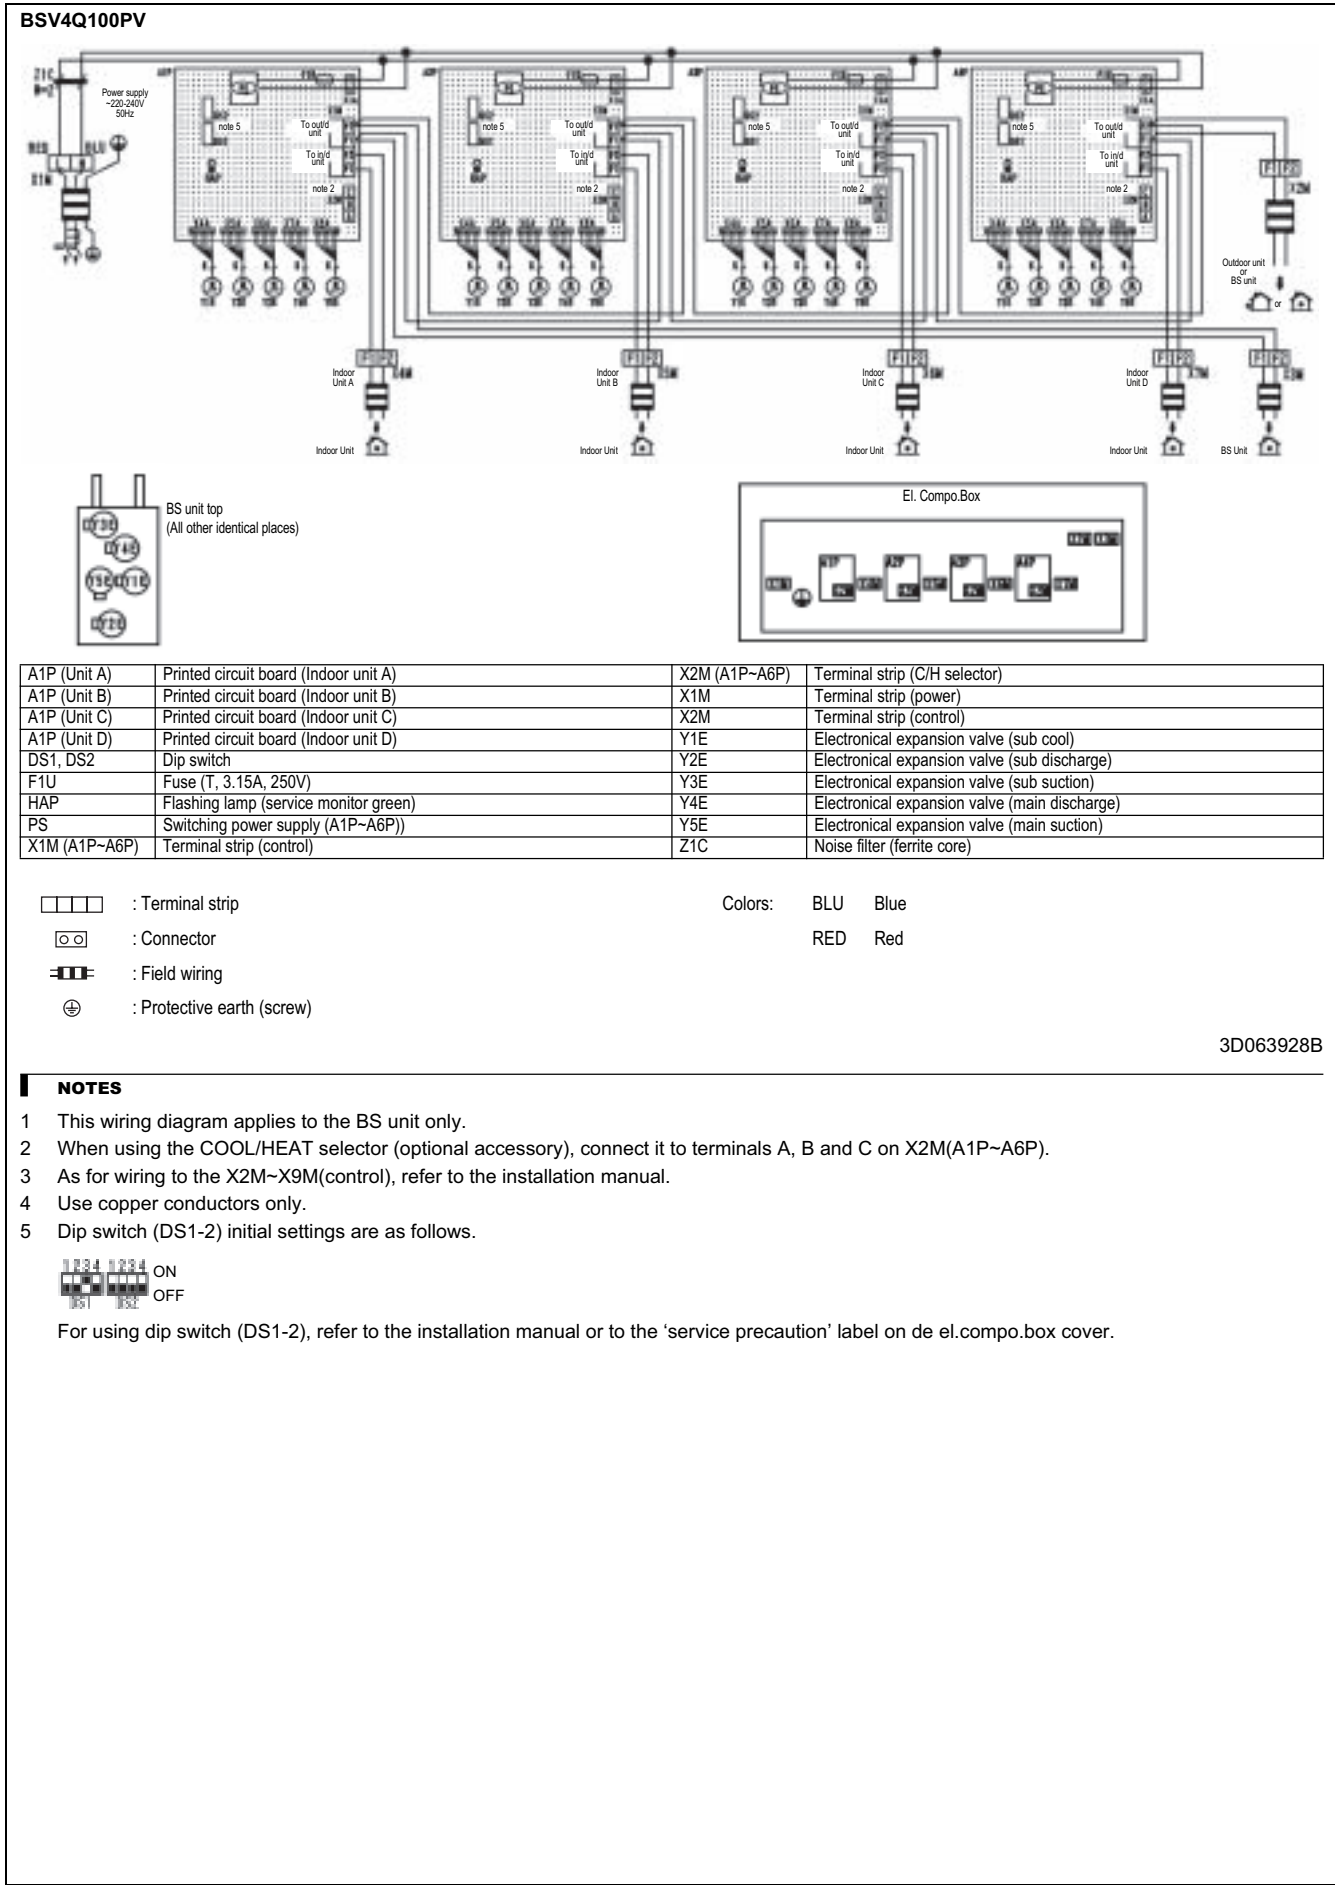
BSV4Q100PV

Z1C
N=2
Power supply ~220-240V 50Hz
RED BLU
X1M

note 5
To out/d unit
To in/d unit
note 2

note 5
To out/d unit
To in/d unit
note 2

note 5
To out/d unit
To in/d unit
note 2

note 5
To out/d unit
To in/d unit
note 2

F1 F2
X2M
Outdoor unit or BS unit
or

Indoor Unit A
Indoor Unit
Indoor Unit B
Indoor Unit
Indoor Unit C
Indoor Unit
Indoor Unit D
Indoor Unit
BS Unit

BS unit top
(All other identical places)
Y3E
Y4E
Y5E Y1E
Y2E

El. Compo.Box

| A1P (Unit A) | Printed circuit board (Indoor unit A) | X2M (A1P~A6P) | Terminal strip (C/H selector) |
|---|---|---|---|
| A1P (Unit B) | Printed circuit board (Indoor unit B) | X1M | Terminal strip (power) |
| A1P (Unit C) | Printed circuit board (Indoor unit C) | X2M | Terminal strip (control) |
| A1P (Unit D) | Printed circuit board (Indoor unit D) | Y1E | Electronical expansion valve (sub cool) |
| DS1, DS2 | Dip switch | Y2E | Electronical expansion valve (sub discharge) |
| F1U | Fuse (T, 3.15A, 250V) | Y3E | Electronical expansion valve (sub suction) |
| HAP | Flashing lamp (service monitor green) | Y4E | Electronical expansion valve (main discharge) |
| PS | Switching power supply (A1P~A6P)) | Y5E | Electronical expansion valve (main suction) |
| X1M (A1P~A6P) | Terminal strip (control) | Z1C | Noise filter (ferrite core) |

: Terminal strip
: Connector
: Field wiring
: Protective earth (screw)

Colors: BLU Blue
RED Red

3D063928B

NOTES

1 This wiring diagram applies to the BS unit only.
2 When using the COOL/HEAT selector (optional accessory), connect it to terminals A, B and C on X2M(A1P~A6P).
3 As for wiring to the X2M~X9M(control), refer to the installation manual.
4 Use copper conductors only.
5 Dip switch (DS1-2) initial settings are as follows.

1234 1234 ON
OFF
DS1 DS2

For using dip switch (DS1-2), refer to the installation manual or to the ‘service precaution’ label on de el.compo.box cover.